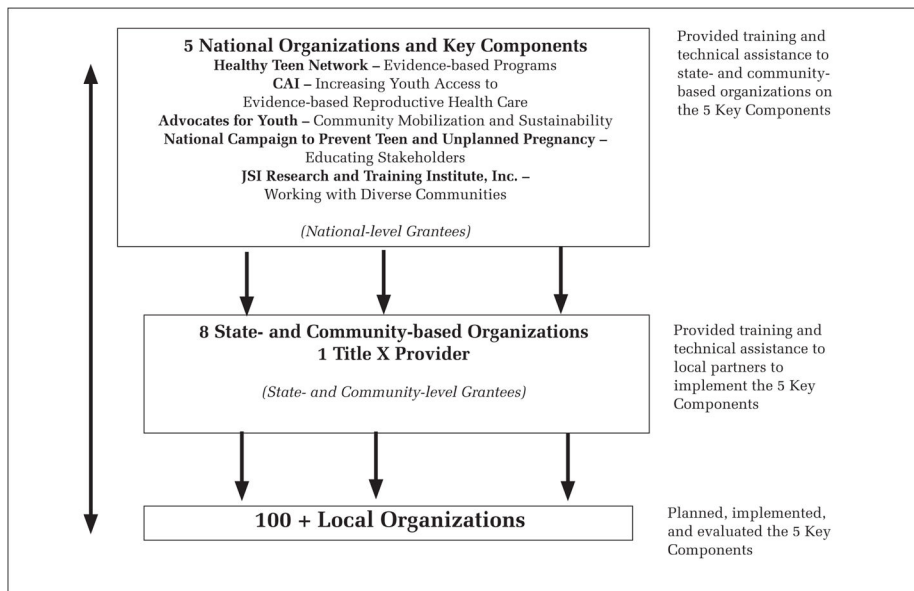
5 National Organizations and Key Components
Healthy Teen Network – Evidence-based Programs
CAI – Increasing Youth Access to Evidence-based Reproductive Health Care
Advocates for Youth – Community Mobilization and Sustainability
National Campaign to Prevent Teen and Unplanned Pregnancy – Educating Stakeholders
JSI Research and Training Institute, Inc. – Working with Diverse Communities

(National-level Grantees)

Provided training and technical assistance to state- and community-based organizations on the 5 Key Components

8 State- and Community-based Organizations
1 Title X Provider

(State- and Community-level Grantees)

Provided training and technical assistance to local partners to implement the 5 Key Components

100 + Local Organizations

Planned, implemented, and evaluated the 5 Key Components